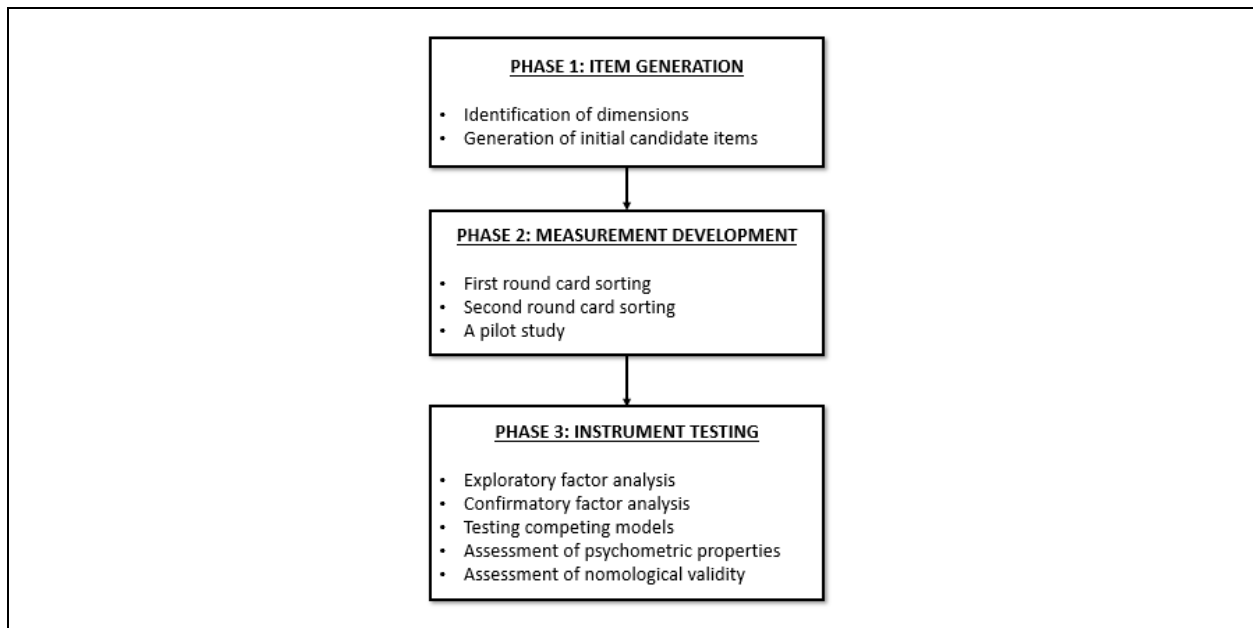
PHASE 1: ITEM GENERATION

- Identification of dimensions
- Generation of initial candidate items

PHASE 2: MEASUREMENT DEVELOPMENT

- First round card sorting
- Second round card sorting
- A pilot study

PHASE 3: INSTRUMENT TESTING

- Exploratory factor analysis
- Confirmatory factor analysis
- Testing competing models
- Assessment of psychometric properties
- Assessment of nomological validity